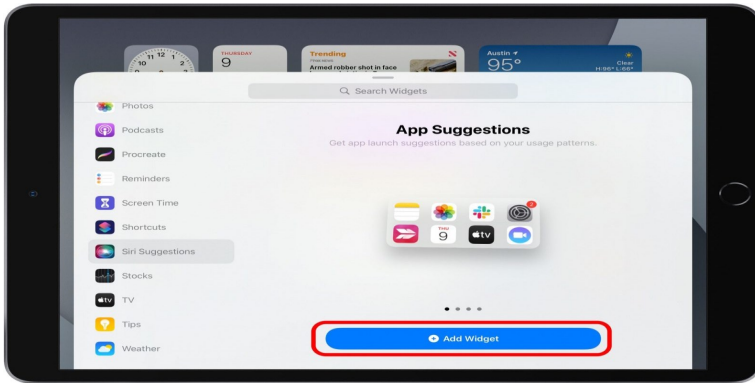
11 12 1
10 2
9 3

THURSDAY
9

Trending
Armed robber shot in face

Austin
95°
Clear
H:96° L:65°

Search Widgets

Photos
Podcasts
Procreate
Reminders
Screen Time
Shortcuts
Siri Suggestions
Stocks
TV
Tips
Weather

App Suggestions
Get app launch suggestions based on your usage patterns.

THU
9

tv

Add Widget